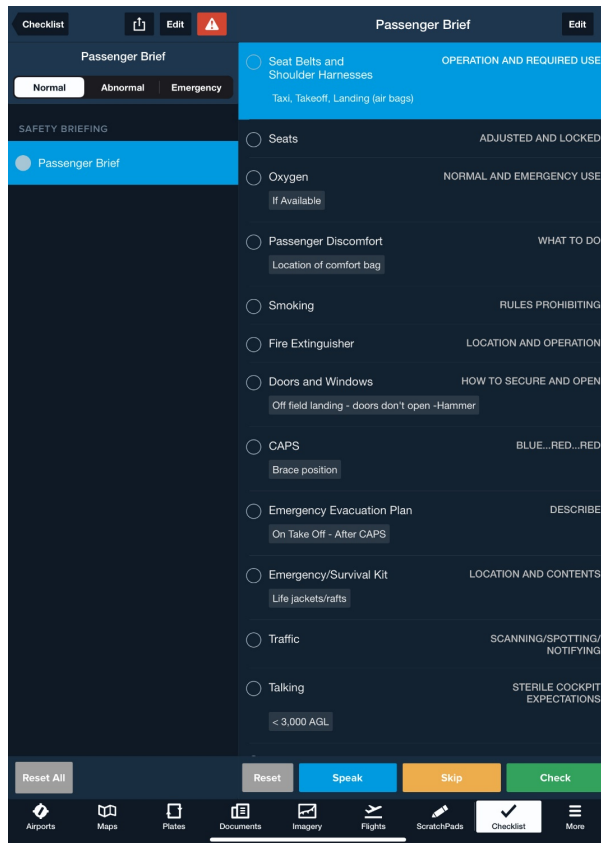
Checklist

Edit

Passenger Brief

Normal | Abnormal | Emergency

SAFETY BRIEFING

Passenger Brief

Passenger Brief

Edit

Seat Belts and Shoulder Harnesses — OPERATION AND REQUIRED USE

Taxi, Takeoff, Landing (air bags)

Seats — ADJUSTED AND LOCKED

Oxygen — NORMAL AND EMERGENCY USE

If Available

Passenger Discomfort — WHAT TO DO

Location of comfort bag

Smoking — RULES PROHIBITING

Fire Extinguisher — LOCATION AND OPERATION

Doors and Windows — HOW TO SECURE AND OPEN

Off field landing - doors don't open -Hammer

CAPS — BLUE...RED...RED

Brace position

Emergency Evacuation Plan — DESCRIBE

On Take Off - After CAPS

Emergency/Survival Kit — LOCATION AND CONTENTS

Life jackets/rafts

Traffic — SCANNING/SPOTTING/ NOTIFYING

Talking — STERILE COCKPIT EXPECTATIONS

< 3,000 AGL

Reset All

Reset

Speak

Skip

Check

Airports | Maps | Plates | Documents | Imagery | Flights | ScratchPads | Checklist | More